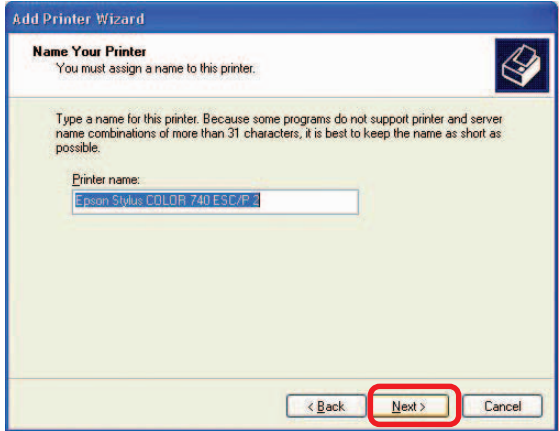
Add Printer Wizard

Name Your Printer
You must assign a name to this printer.

Type a name for this printer. Because some programs do not support printer and server name combinations of more than 31 characters, it is best to keep the name as short as possible.

Printer name:

Epson Stylus COLOR 740 ESC/P 2

< Back

Next >

Cancel